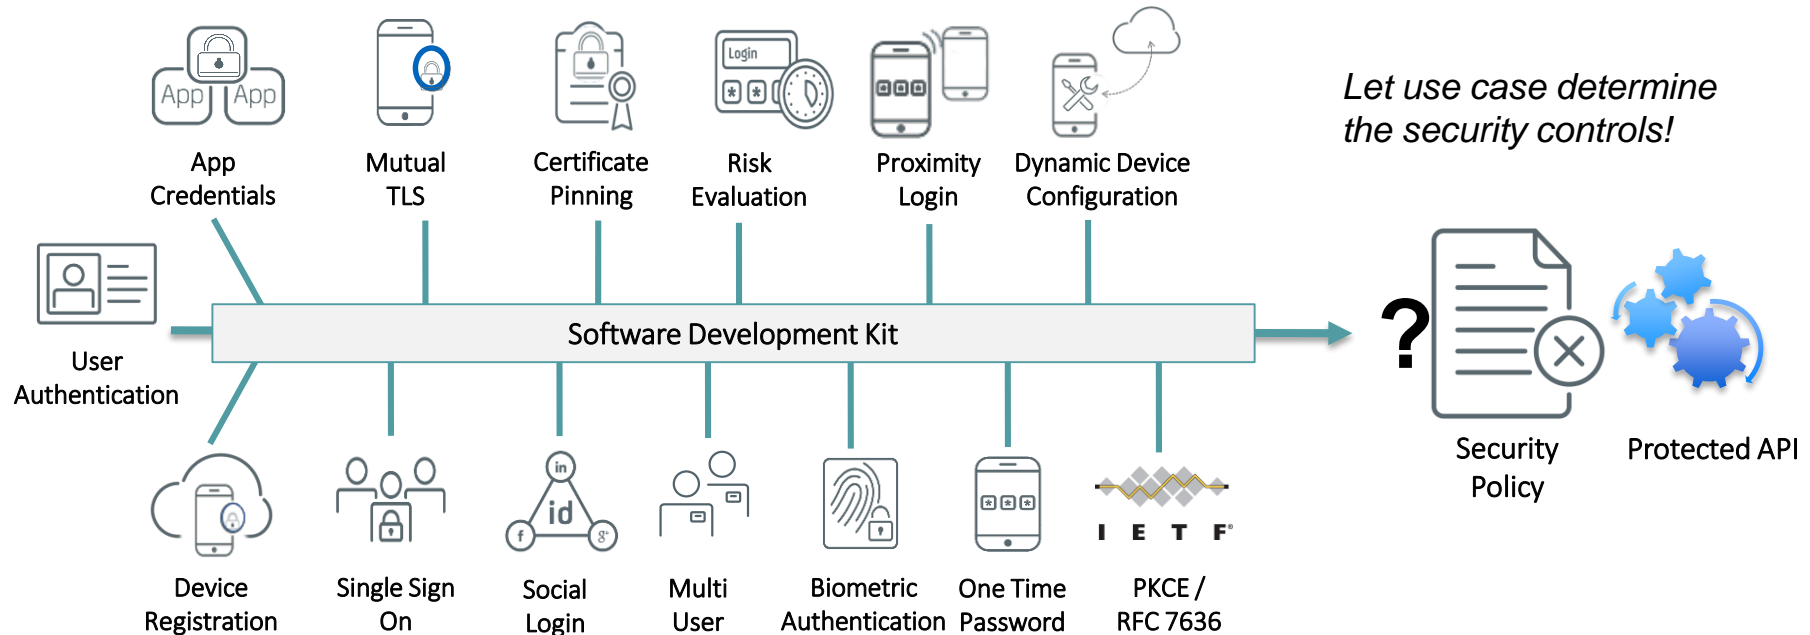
App App

App Credentials

Mutual TLS

Certificate Pinning

Login

Risk Evaluation

Proximity Login

Dynamic Device Configuration

Let use case determine the security controls!

User Authentication

Software Development Kit

?

Security Policy

Protected API

Device Registration

Single Sign On

in

id

f

g+

Social Login

Multi User

Biometric Authentication

One Time Password

I E T F

PKCE / RFC 7636